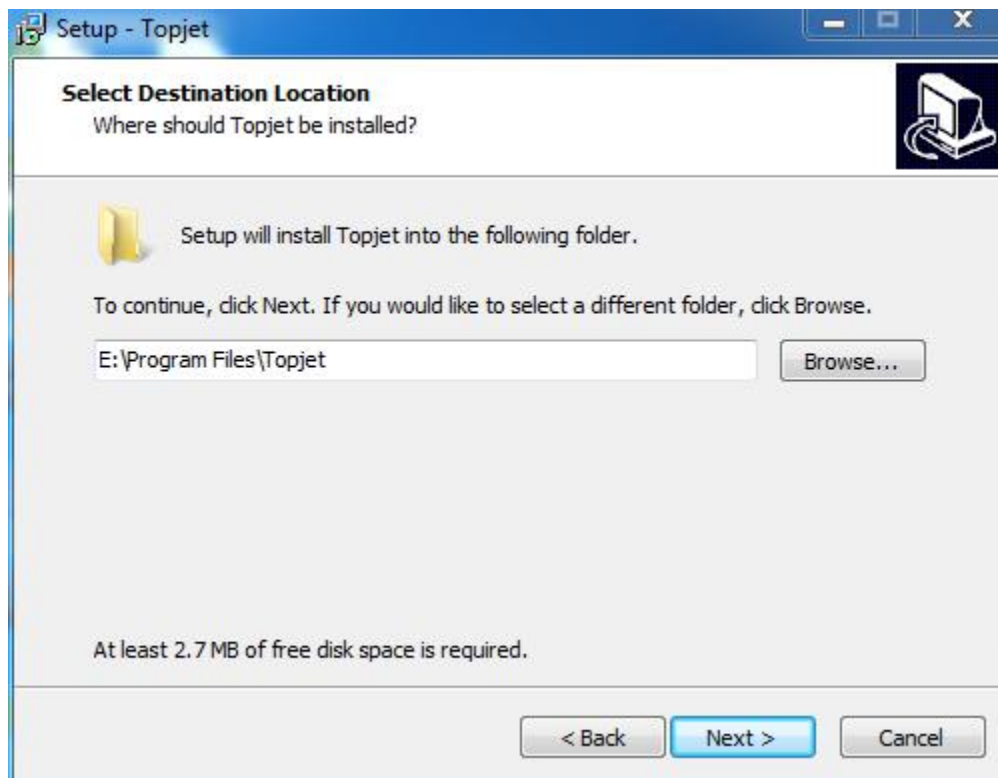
Setup - Topjet

Select Destination Location
Where should Topjet be installed?

Setup will install Topjet into the following folder.

To continue, click Next. If you would like to select a different folder, click Browse.

E:\Program Files\Topjet

Browse...

At least 2.7 MB of free disk space is required.

< Back

Next >

Cancel